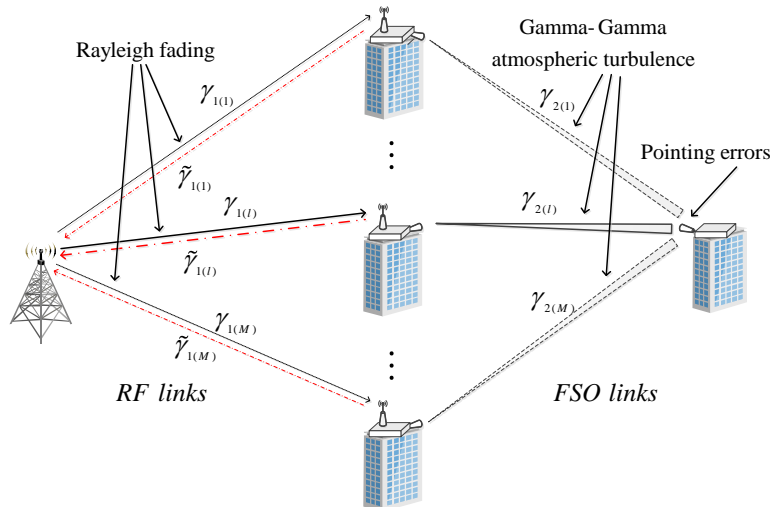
Rayleigh fading

Gamma- Gamma atmospheric turbulence

$\gamma_{1(1)}$

$\tilde{\gamma}_{1(1)}$

$\gamma_{2(1)}$

Pointing errors

$\gamma_{1(l)}$

$\tilde{\gamma}_{1(l)}$

$\gamma_{2(l)}$

$\gamma_{1(M)}$

$\tilde{\gamma}_{1(M)}$

$\gamma_{2(M)}$

RF links

FSO links